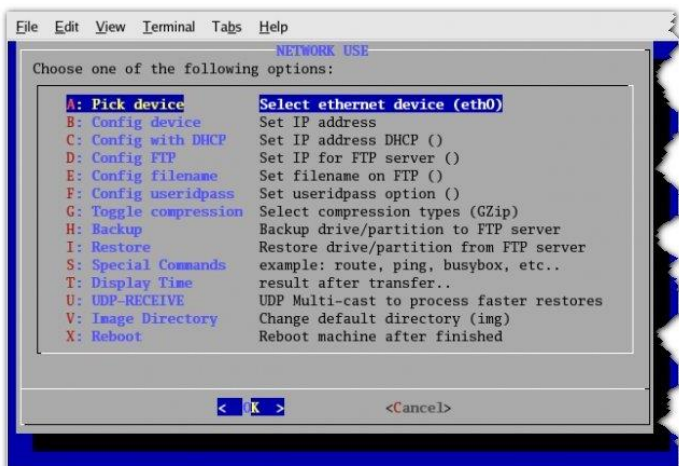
File Edit View Terminal Tabs Help

NETWORK USE

Choose one of the following options:

| | |
|---|---|
| A: Pick device | Select ethernet device (eth0) |
| B: Config device | Set IP address |
| C: Config with DHCP | Set IP address DHCP () |
| D: Config FTP | Set IP for FTP server () |
| E: Config filename | Set filename on FTP () |
| F: Config useridpass | Set useridpass option () |
| G: Toggle compression | Select compression types (GZip) |
| H: Backup | Backup drive/partition to FTP server |
| I: Restore | Restore drive/partition from FTP server |
| S: Special Commands | example: route, ping, busybox, etc.. |
| T: Display Time | result after transfer.. |
| U: UDP-RECEIVE | UDP Multi-cast to process faster restores |
| V: Image Directory | Change default directory (img) |
| X: Reboot | Reboot machine after finished |

< OK > <Cancel>